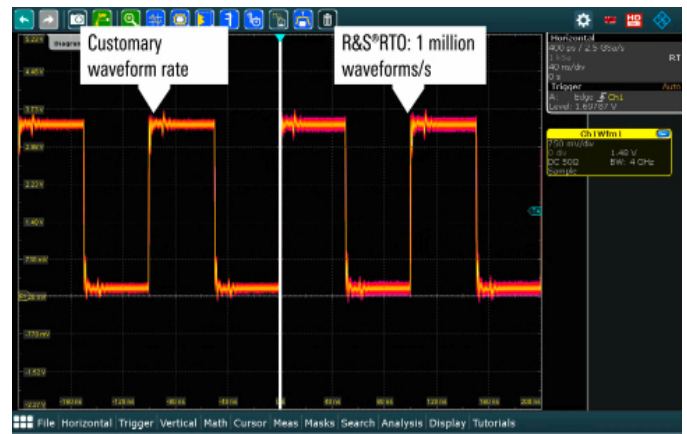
Customary waveform rate

R&S®RTO: 1 million waveforms/s

Horizontal
400 ps / 2.5 GSa/s
1 kSa
40 ns/div
0 s
RT

Trigger
Auto
A: Edge Ch1
Level: 1.69787 V

Ch1Wfm1
250 mV/div
0 div
1.48 V
DC 50Ω
BW: 4 GHz
Sample

3.22 V
4.45 V
3.71 V
2.98 V
2.22 V
1.48 V
730 mV
-770 mV
-1.52 V
-2.27 V

File Horizontal Trigger Vertical Math Cursor Meas Masks Search Analysis Display Tutorials